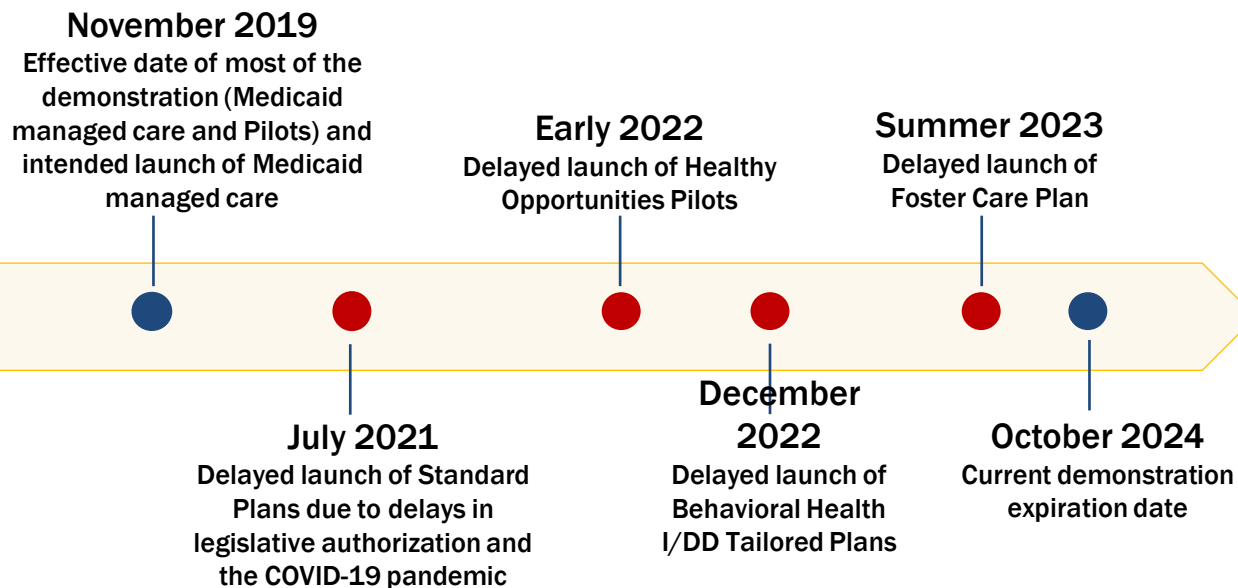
November 2019
Effective date of most of the demonstration (Medicaid managed care and Pilots) and intended launch of Medicaid managed care

Early 2022
Delayed launch of Healthy Opportunities Pilots

Summer 2023
Delayed launch of Foster Care Plan

July 2021
Delayed launch of Standard Plans due to delays in legislative authorization and the COVID-19 pandemic

December 2022
Delayed launch of Behavioral Health I/DD Tailored Plans

October 2024
Current demonstration expiration date